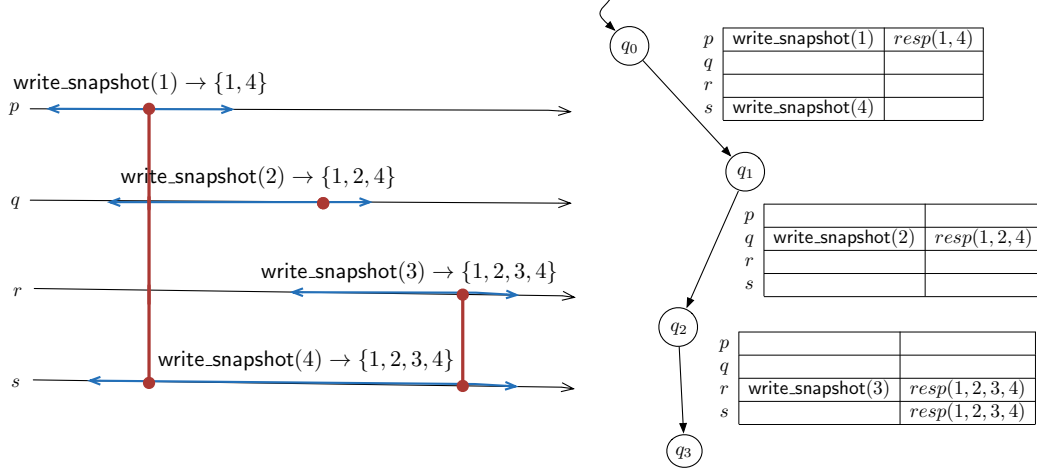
write_snapshot(1) $\rightarrow \{1,4\}$

$p$

write_snapshot(2) $\rightarrow \{1,2,4\}$

$q$

write_snapshot(3) $\rightarrow \{1,2,3,4\}$

$r$

write_snapshot(4) $\rightarrow \{1,2,3,4\}$

$s$

$q_0$

| | | |
|---|---|---|
| $p$ | write_snapshot(1) | $resp(1,4)$ |
| $q$ | | |
| $r$ | | |
| $s$ | write_snapshot(4) | |

$q_1$

| | | |
|---|---|---|
| $p$ | | |
| $q$ | write_snapshot(2) | $resp(1,2,4)$ |
| $r$ | | |
| $s$ | | |

$q_2$

| | | |
|---|---|---|
| $p$ | | |
| $q$ | | |
| $r$ | write_snapshot(3) | $resp(1,2,3,4)$ |
| $s$ | | $resp(1,2,3,4)$ |

$q_3$